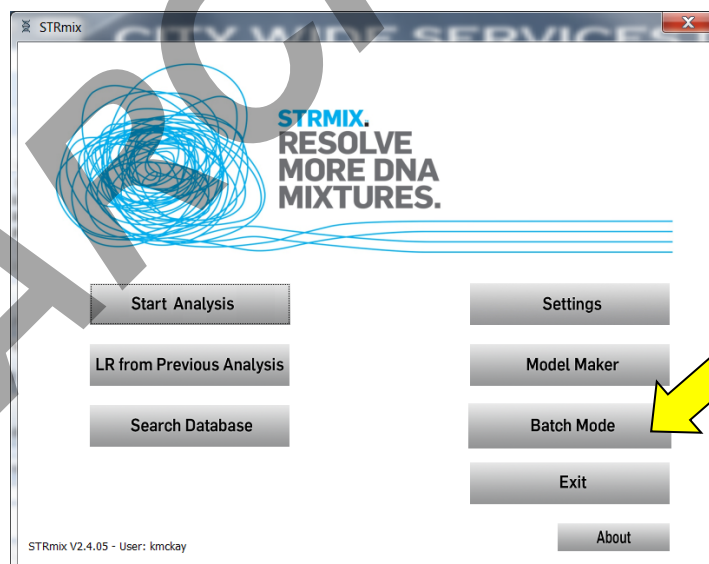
STRmix

CITY WIDE SERVICES

STRMIX.
RESOLVE
MORE DNA
MIXTURES.

Start Analysis

Settings

LR from Previous Analysis

Model Maker

Search Database

Batch Mode

Exit

About

STRmix V2.4.05 - User: kmckay